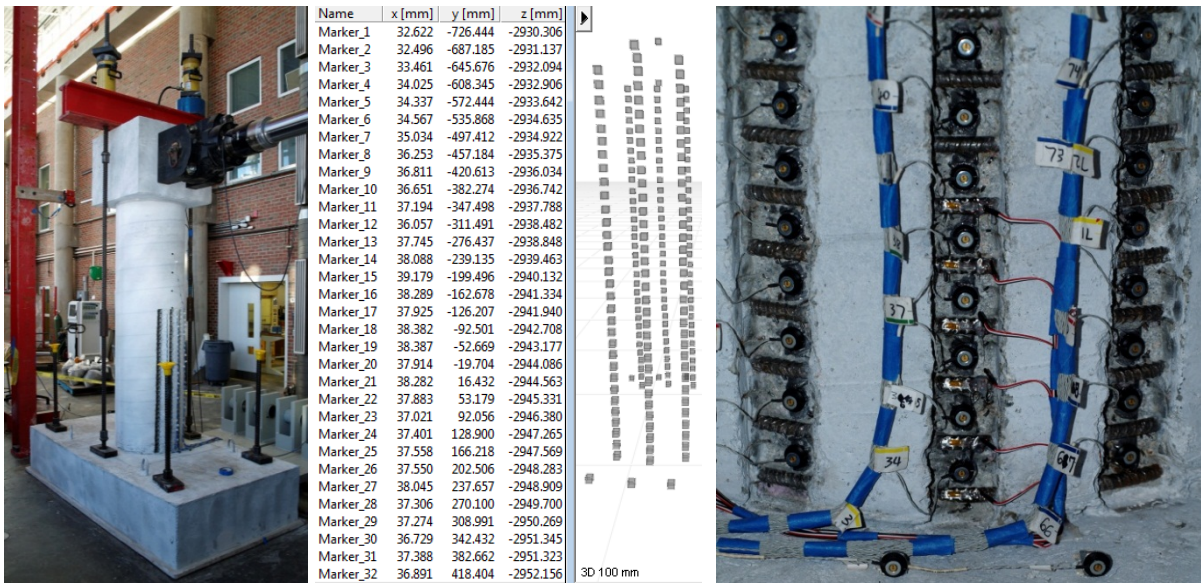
| Name | x [mm] | y [mm] | z [mm] |
|---|---|---|---|
| Marker_1 | 32.622 | -726.444 | -2930.306 |
| Marker_2 | 32.496 | -687.185 | -2931.135 |
| Marker_3 | 33.461 | -645.676 | -2932.094 |
| Marker_4 | 34.025 | -608.345 | -2932.906 |
| Marker_5 | 34.337 | -572.444 | -2933.642 |
| Marker_6 | 34.567 | -535.868 | -2934.635 |
| Marker_7 | 35.034 | -497.412 | -2934.922 |
| Marker_8 | 36.253 | -457.184 | -2935.375 |
| Marker_9 | 36.811 | -420.613 | -2936.034 |
| Marker_10 | 36.651 | -382.274 | -2936.742 |
| Marker_11 | 37.194 | -347.498 | -2937.788 |
| Marker_12 | 36.057 | -311.491 | -2938.482 |
| Marker_13 | 37.745 | -276.437 | -2938.848 |
| Marker_14 | 38.088 | -239.135 | -2939.463 |
| Marker_15 | 39.179 | -199.496 | -2940.132 |
| Marker_16 | 38.289 | -162.678 | -2941.334 |
| Marker_17 | 37.925 | -126.207 | -2941.940 |
| Marker_18 | 38.382 | -92.501 | -2942.708 |
| Marker_19 | 38.387 | -52.669 | -2943.177 |
| Marker_20 | 37.914 | -19.704 | -2944.086 |
| Marker_21 | 38.282 | 16.432 | -2944.563 |
| Marker_22 | 37.883 | 53.179 | -2945.331 |
| Marker_23 | 37.021 | 92.056 | -2946.380 |
| Marker_24 | 37.401 | 128.900 | -2947.265 |
| Marker_25 | 37.558 | 166.218 | -2947.569 |
| Marker_26 | 37.550 | 202.506 | -2948.283 |
| Marker_27 | 38.045 | 237.657 | -2948.909 |
| Marker_28 | 37.306 | 270.100 | -2949.700 |
| Marker_29 | 37.274 | 308.991 | -2950.269 |
| Marker_30 | 36.729 | 342.432 | -2951.345 |
| Marker_31 | 37.388 | 382.662 | -2951.323 |
| Marker_32 | 36.891 | 418.404 | -2952.156 |

3D 100 mm

74
40
73 RL
1L
37
34
3
6E
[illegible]